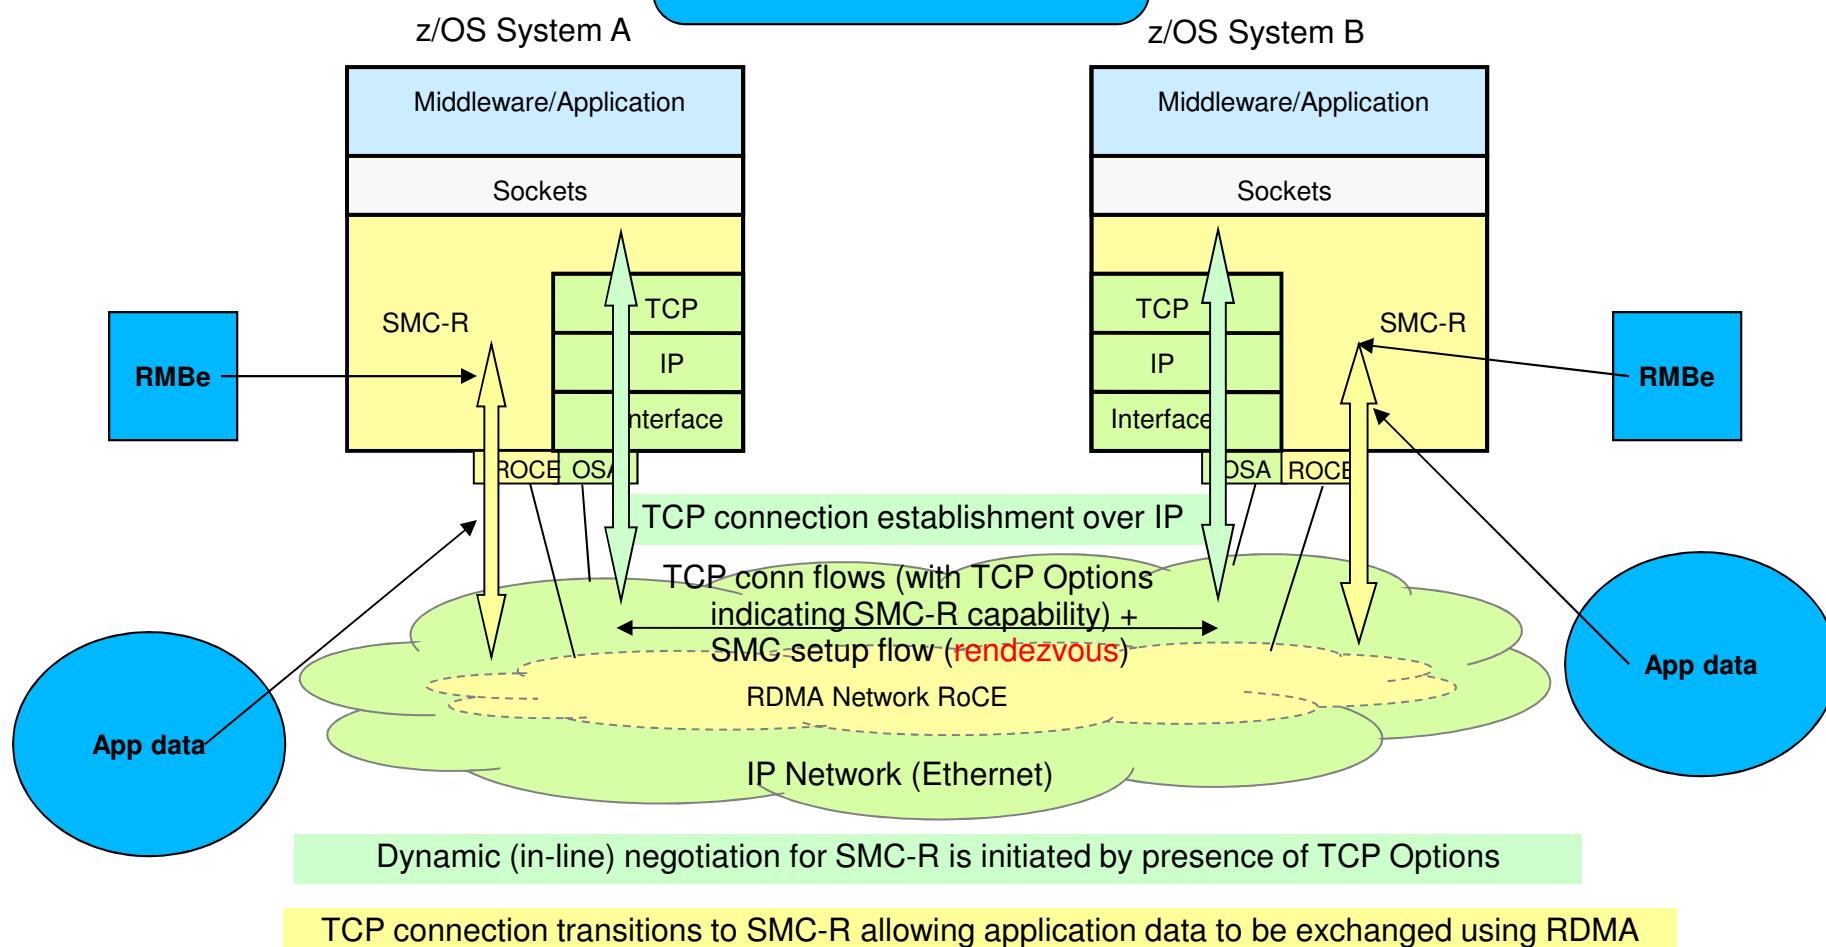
z/OS System A

Middleware/Application

Sockets

SMC-R

TCP

IP

Interface

ROCE OSA

RMBe

App data

z/OS System B

Middleware/Application

Sockets

TCP

IP

Interface

OSA ROCE

SMC-R

RMBe

App data

TCP connection establishment over IP

TCP conn flows (with TCP Options indicating SMC-R capability) + SMC-setup flow (rendezvous)

RDMA Network RoCE

IP Network (Ethernet)

Dynamic (in-line) negotiation for SMC-R is initiated by presence of TCP Options

TCP connection transitions to SMC-R allowing application data to be exchanged using RDMA